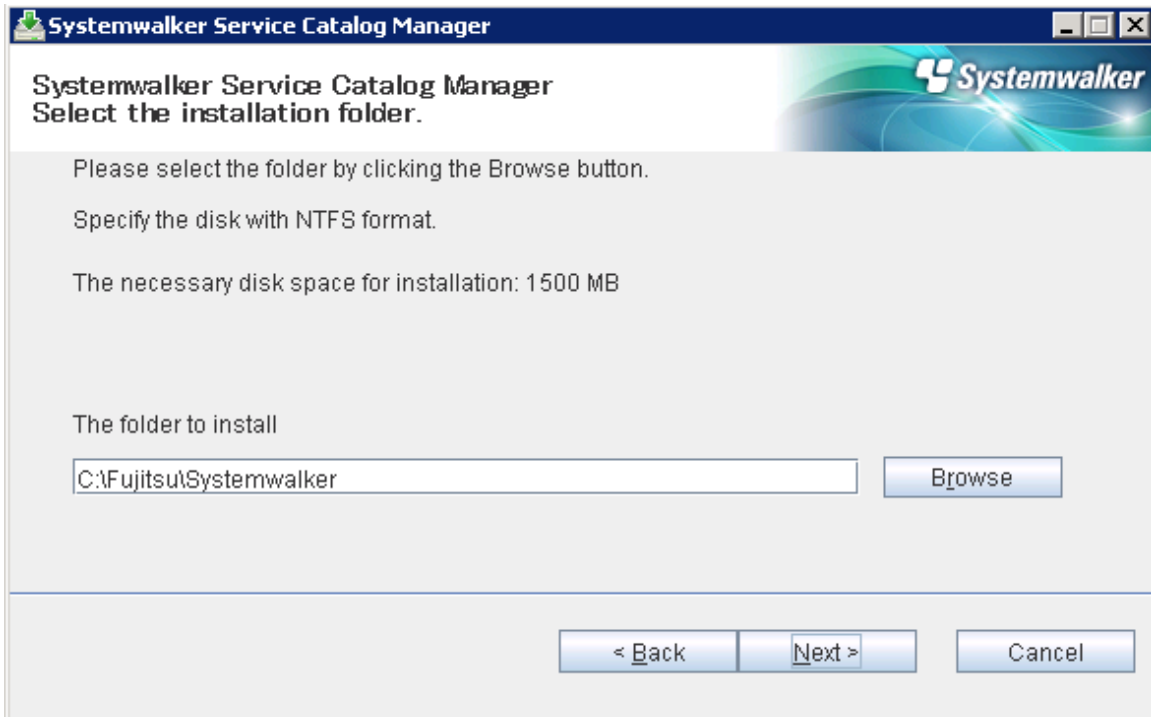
Systemwalker Service Catalog Manager

Systemwalker Service Catalog Manager
Select the installation folder.

Systemwalker

Please select the folder by clicking the Browse button.

Specify the disk with NTFS format.

The necessary disk space for installation: 1500 MB

The folder to install

C:\Fujitsu\Systemwalker

Browse

< Back

Next >

Cancel